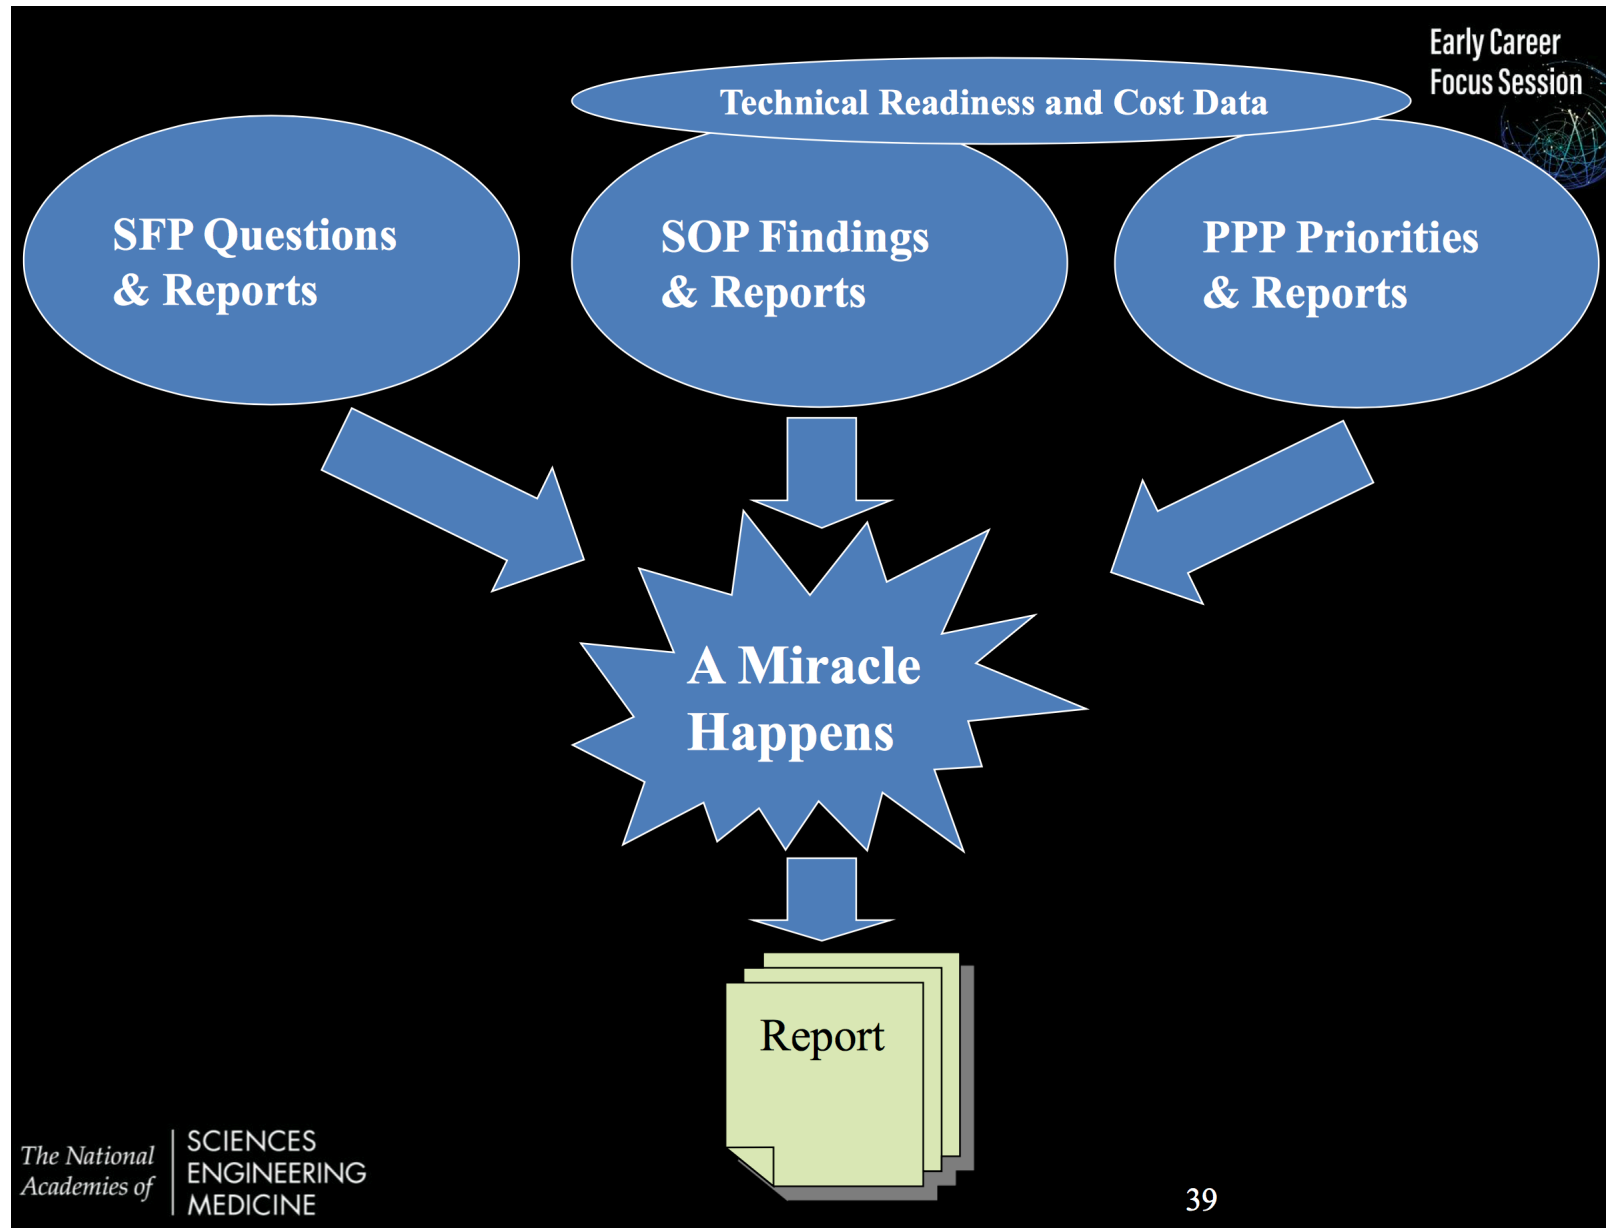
Early Career Focus Session

Technical Readiness and Cost Data

SFP Questions & Reports

SOP Findings & Reports

PPP Priorities & Reports

A Miracle Happens

Report

The National Academies of SCIENCES ENGINEERING MEDICINE

39